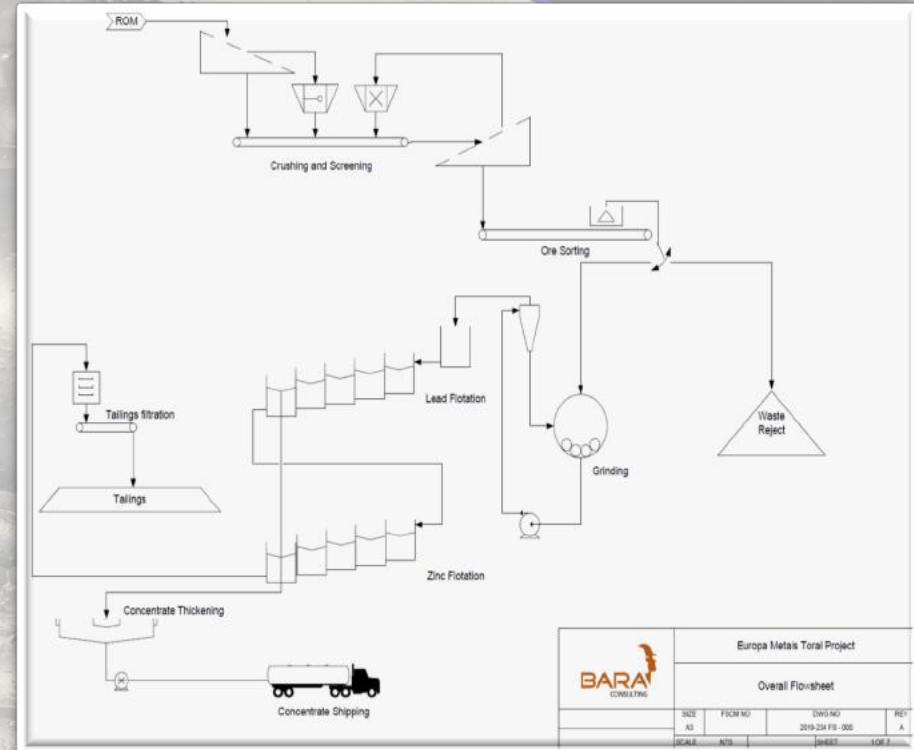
ROM

Crushing and Screening

Ore Sorting

Lead Flotation

Tailings filtration

Tailings

Waste Reject

Grinding

Zinc Flotation

Concentrate Thickening

Concentrate Shipping

BARA CONSULTING

Europa Metals Toral Project

Overall Flowsheet

| SIZE | FSCM NO | DWG NO | REV |
|---|---|---|---|
| A3 | | 2019-234 FS - 000 | A |
| SCALE | NTS | SHEET | 1 OF 7 |